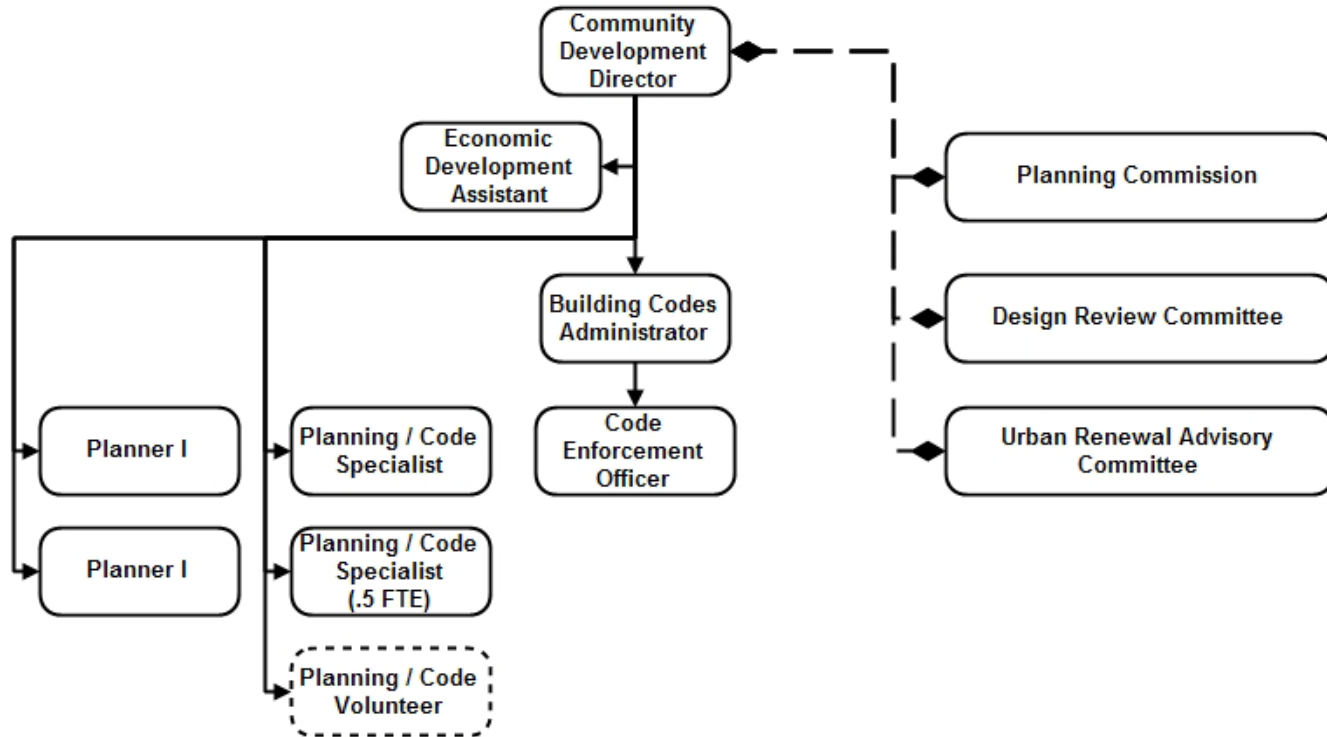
Community Development Director

Economic Development Assistant

Planning Commission

Building Codes Administrator

Design Review Committee

Planner I

Planning / Code Specialist

Code Enforcement Officer

Urban Renewal Advisory Committee

Planner I

Planning / Code Specialist (.5 FTE)

Planning / Code Volunteer